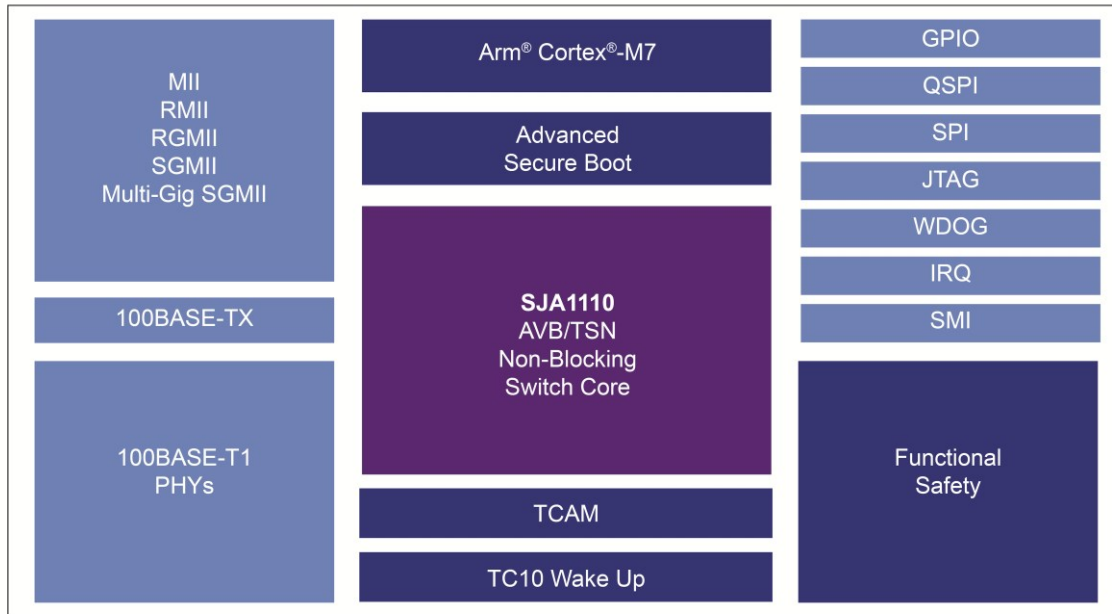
MII
RMII
RGMII
SGMII
Multi-Gig SGMII

100BASE-TX

100BASE-T1
PHYs

Arm® Cortex®-M7

Advanced
Secure Boot

**SJA1110**
AVB/TSN
Non-Blocking
Switch Core

TCAM

TC10 Wake Up

GPIO

QSPI

SPI

JTAG

WDOG

IRQ

SMI

Functional
Safety